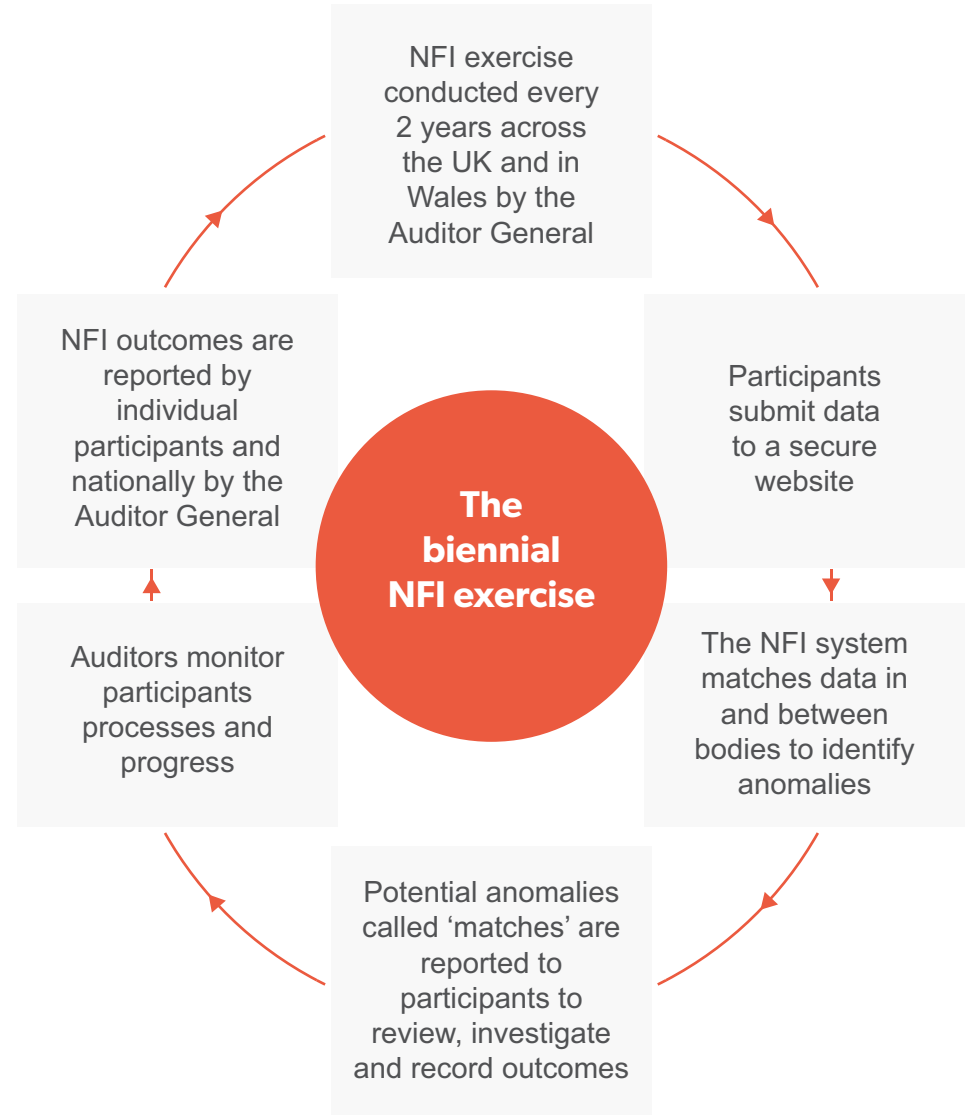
NFI exercise conducted every 2 years across the UK and in Wales by the Auditor General

Participants submit data to a secure website

The NFI system matches data in and between bodies to identify anomalies

Potential anomalies called ‘matches’ are reported to participants to review, investigate and record outcomes

Auditors monitor participants processes and progress

NFI outcomes are reported by individual participants and nationally by the Auditor General

The biennial NFI exercise